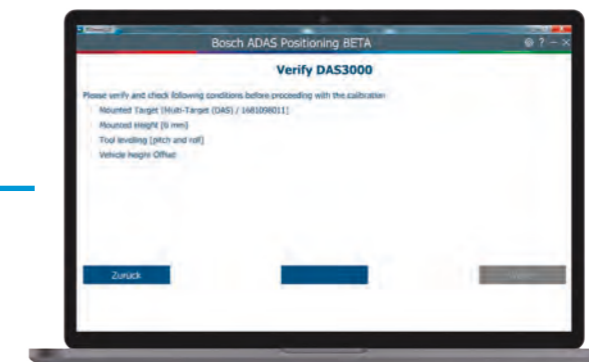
Bosch ADAS Positioning BETA

Verify DAS3000

Please verify and check following conditions before proceeding with the calibration:

Mounted Target [Multi-Target (DAS) / 1681098011]

Mounted Height [0 mm]

Tool levelling [pitch and roll]

Vehicle height Offset

Zurück

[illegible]